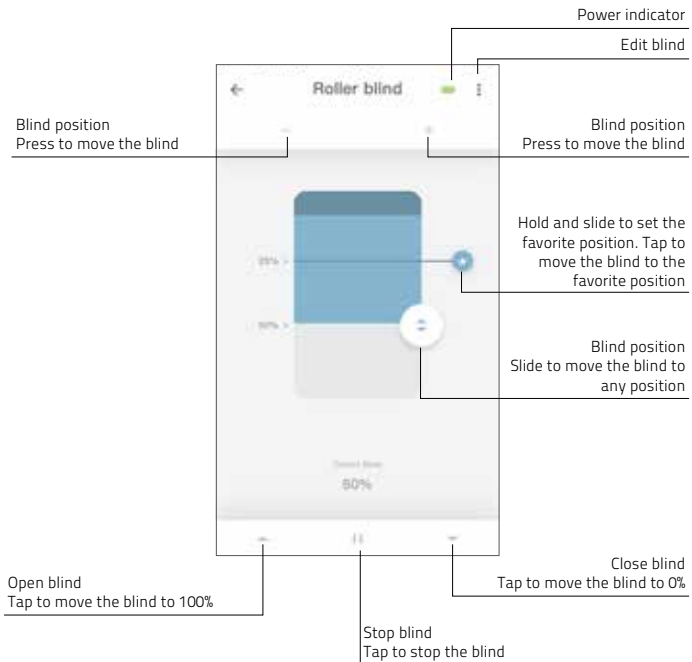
Power indicator

Edit blind

Roller blind

Blind position
Press to move the blind

Blind position
Press to move the blind

Hold and slide to set the favorite position. Tap to move the blind to the favorite position

25%

50%

Blind position
Slide to move the blind to any position

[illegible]

50%

Open blind
Tap to move the blind to 100%

Close blind
Tap to move the blind to 0%

Stop blind
Tap to stop the blind